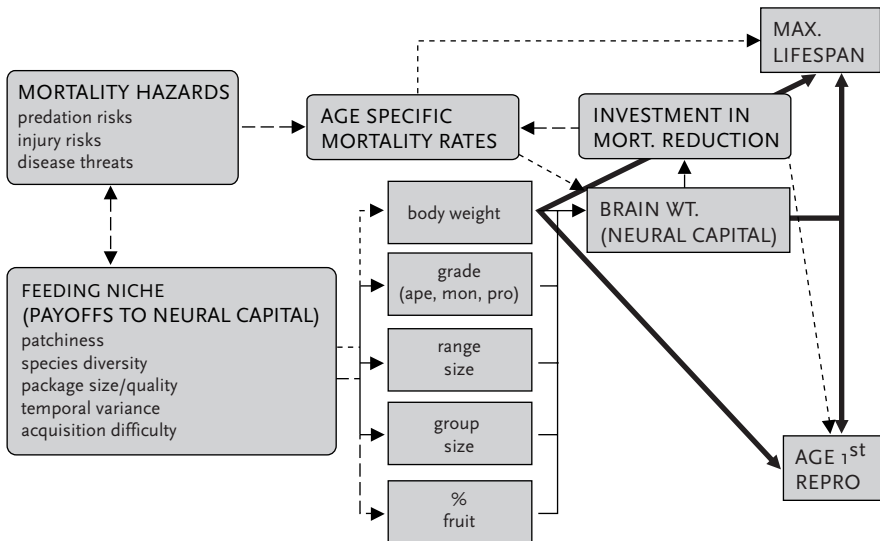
MAX. LIFESPAN

MORTALITY HAZARDS
predation risks
injury risks
disease threats

AGE SPECIFIC MORTALITY RATES

INVESTMENT IN MORT. REDUCTION

body weight

BRAIN WT. (NEURAL CAPITAL)

grade (ape, mon, pro)

FEEDING NICHE
(PAYOFFS TO NEURAL CAPITAL)
patchiness
species diversity
package size/quality
temporal variance
acquisition difficulty

range size

group size

% fruit

AGE 1$^{st}$ REPRO